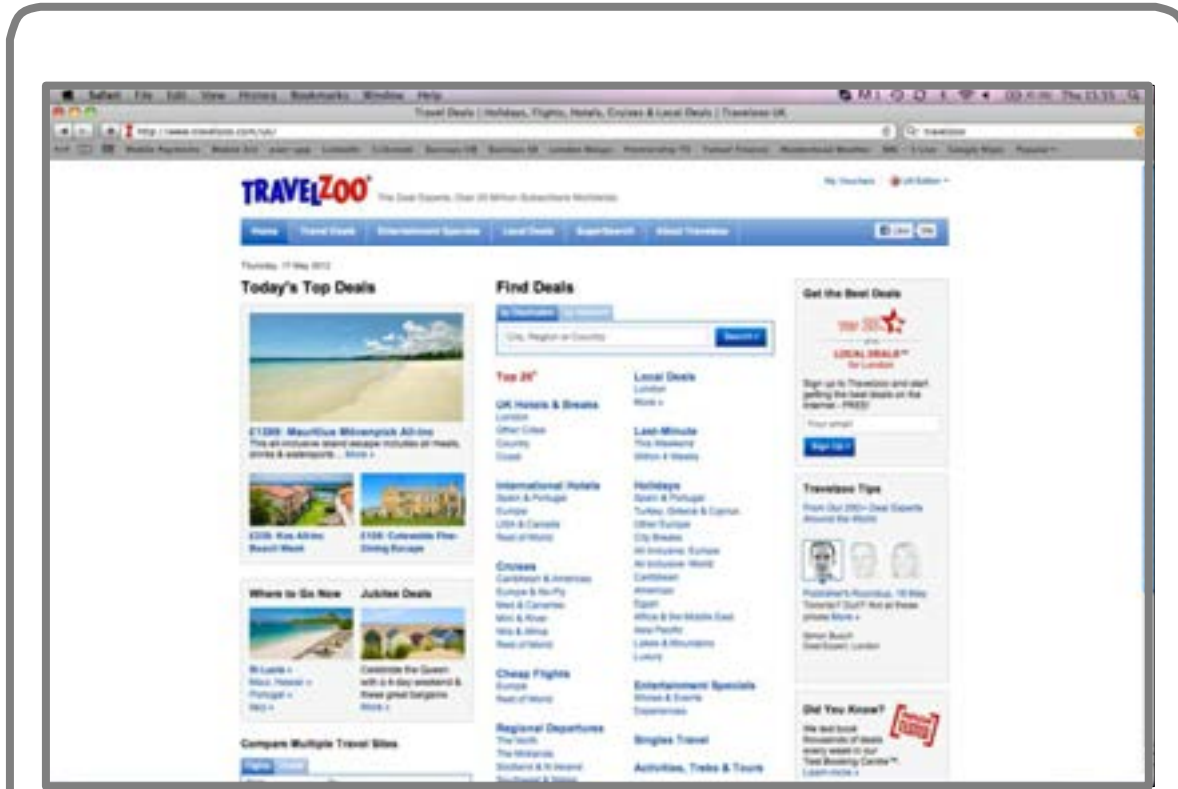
Safari File Edit View History Bookmarks Window Help

Travel Deals | Holidays, Flights, Hotels, Cruises & Local Deals | Travelzoo UK

http://www.travelzoo.com/uk/

TRAVELZOO

My Vouchers

Home Travel Deals Entertainment Specials Local Deals SuperSearch About Travelzoo

Thursday, 17 May 2012

Today's Top Deals

£1399: Mauritius Mövenpick All-inc

More »

Where to Go Now

Jubilee Deals

More »

Compare Multiple Travel Sites

Find Deals

City, Region or Country

Search »

Top 20

UK Hotels & Breaks
London
Other Cities
Country
Coast

International Hotels
Spain & Portugal
Europe
USA & Canada
Rest of World

Cruises
Caribbean & Americas
Europe & No-Fly
Med & Canaries
Mini & River
Asia & Africa
Rest of World

Cheap Flights
Europe
Rest of World

Regional Departures
The North
The Midlands

Local Deals
London
More »

Last-Minute
This Weekend
Within 4 Weeks

Holidays
Spain & Portugal
Turkey, Greece & Cyprus
Other Europe
City Breaks
All Inclusive: Europe
All Inclusive: World
Caribbean
Americas
Egypt
Africa & the Middle East
Asia Pacific
Lakes & Mountains
Luxury

Entertainment Specials
Shows & Events
Experiences

Singles Travel

Activities, Treks & Tours

Get the Best Deals

LOCAL DEALS
for London

Sign Up »

Travelzoo Tips

Did You Know?